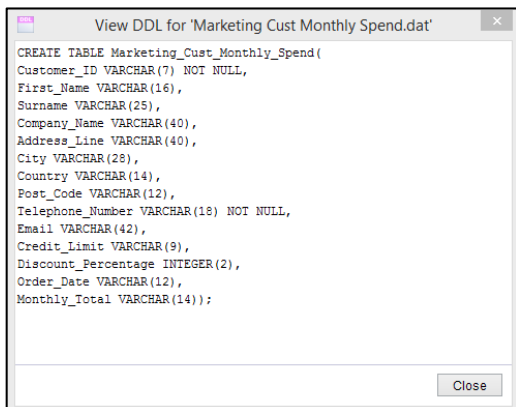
DDL View DDL for 'Marketing Cust Monthly Spend.dat'

CREATE TABLE Marketing_Cust_Monthly_Spend(
Customer_ID VARCHAR(7) NOT NULL,
First_Name VARCHAR(16),
Surname VARCHAR(25),
Company_Name VARCHAR(40),
Address_Line VARCHAR(40),
City VARCHAR(28),
Country VARCHAR(14),
Post_Code VARCHAR(12),
Telephone_Number VARCHAR(18) NOT NULL,
Email VARCHAR(42),
Credit_Limit VARCHAR(9),
Discount_Percentage INTEGER(2),
Order_Date VARCHAR(12),
Monthly_Total VARCHAR(14));

Close